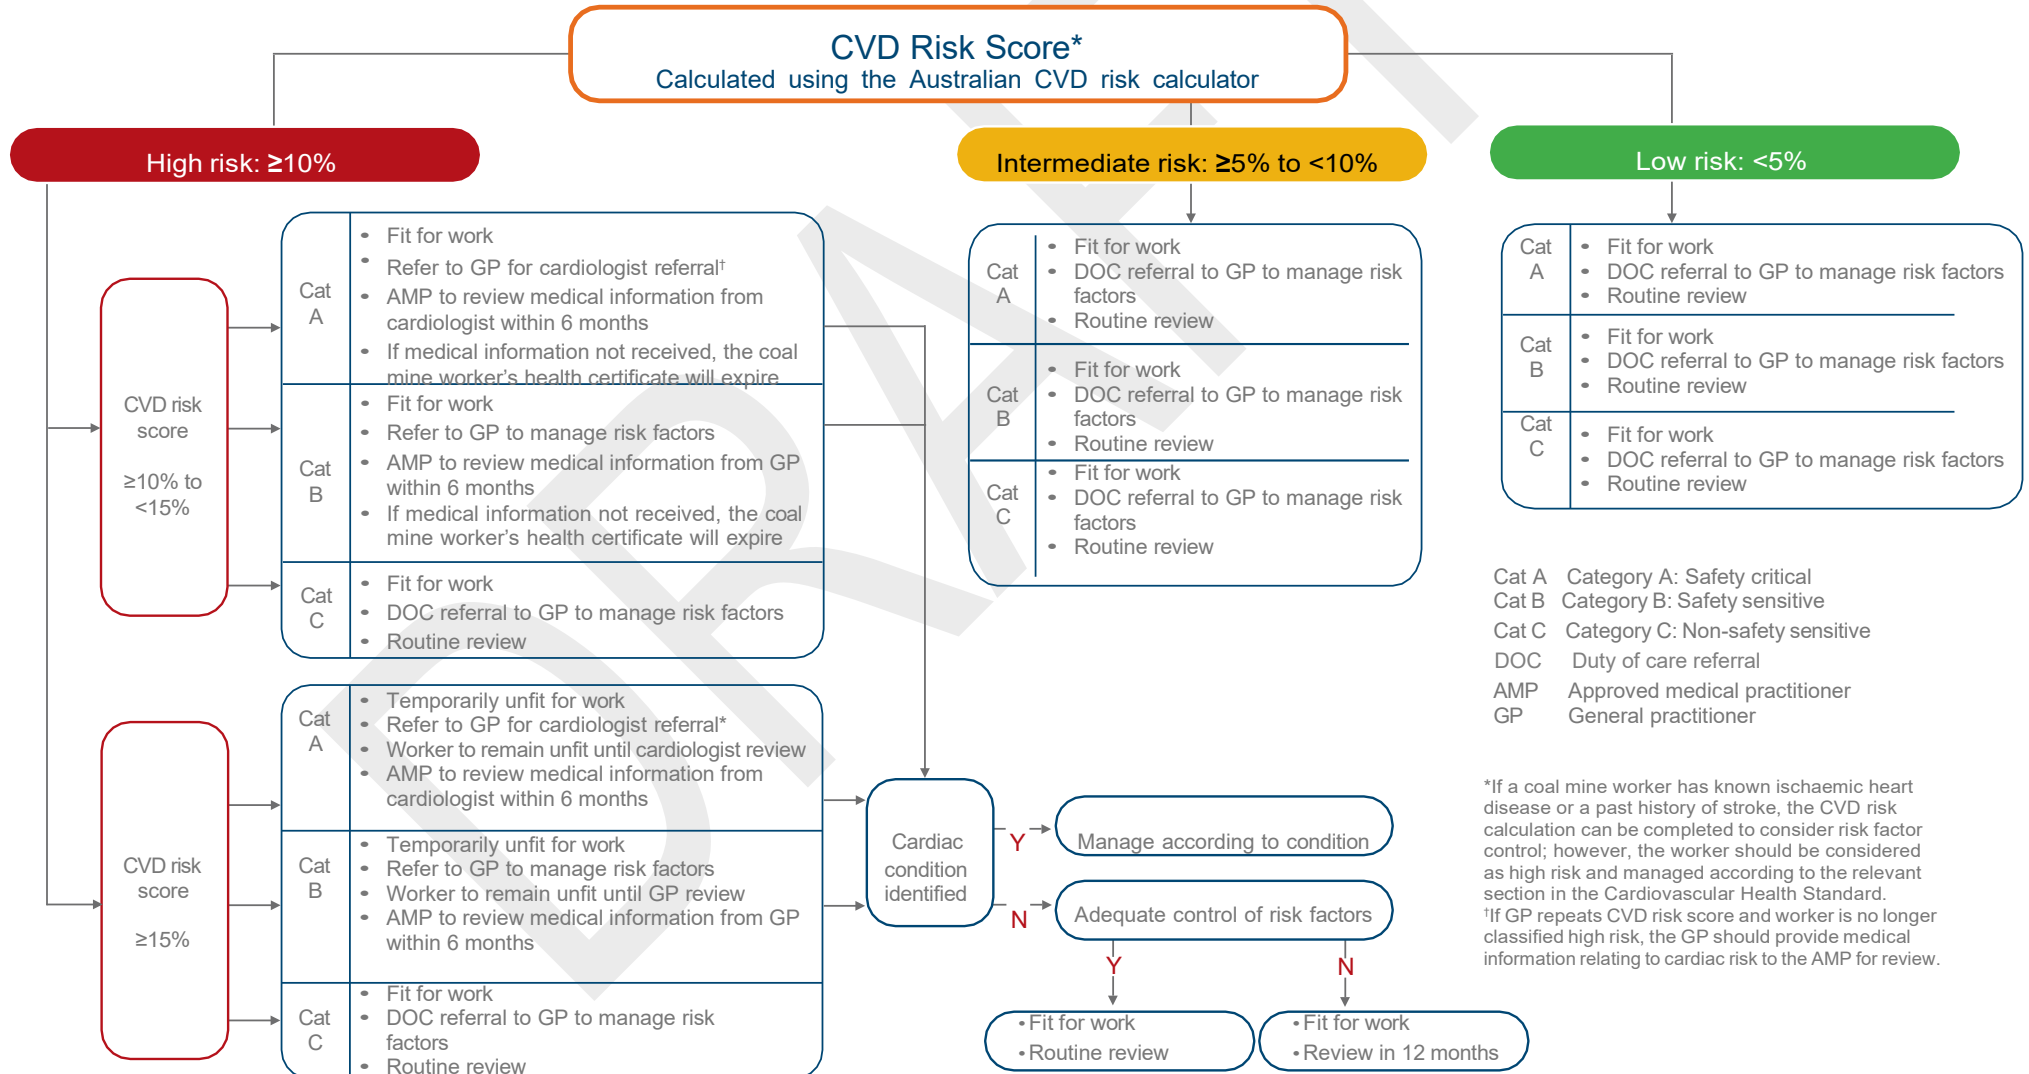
CVD Risk Score*
Calculated using the Australian CVD risk calculator

High risk: ≥10%

Intermediate risk: ≥5% to <10%

Low risk: <5%

CVD risk score

≥10% to <15%

Cat A
- Fit for work
- Refer to GP for cardiologist referral†
- AMP to review medical information from cardiologist within 6 months
- If medical information not received, the coal mine worker's health certificate will expire

Cat B
- Fit for work
- Refer to GP to manage risk factors
- AMP to review medical information from GP within 6 months
- If medical information not received, the coal mine worker's health certificate will expire

Cat C
- Fit for work
- DOC referral to GP to manage risk factors
- Routine review

CVD risk score

≥15%

Cat A
- Temporarily unfit for work
- Refer to GP for cardiologist referral*
- Worker to remain unfit until cardiologist review
- AMP to review medical information from cardiologist within 6 months

Cat B
- Temporarily unfit for work
- Refer to GP to manage risk factors
- Worker to remain unfit until GP review
- AMP to review medical information from GP within 6 months

Cat C
- Fit for work
- DOC referral to GP to manage risk factors
- Routine review

Cat A
- Fit for work
- DOC referral to GP to manage risk factors
- Routine review

Cat B
- Fit for work
- DOC referral to GP to manage risk factors
- Routine review

Cat C
- Fit for work
- DOC referral to GP to manage risk factors
- Routine review

Cat A
- Fit for work
- DOC referral to GP to manage risk factors
- Routine review

Cat B
- Fit for work
- DOC referral to GP to manage risk factors
- Routine review

Cat C
- Fit for work
- DOC referral to GP to manage risk factors
- Routine review

Cat A Category A: Safety critical
Cat B Category B: Safety sensitive
Cat C Category C: Non-safety sensitive
DOC Duty of care referral
AMP Approved medical practitioner
GP General practitioner

Cardiac condition identified

Y

Manage according to condition

N

Adequate control of risk factors

Y

N

• Fit for work
• Routine review

• Fit for work
• Review in 12 months

*If a coal mine worker has known ischaemic heart disease or a past history of stroke, the CVD risk calculation can be completed to consider risk factor control; however, the worker should be considered as high risk and managed according to the relevant section in the Cardiovascular Health Standard.
†If GP repeats CVD risk score and worker is no longer classified high risk, the GP should provide medical information relating to cardiac risk to the AMP for review.

DRAFT